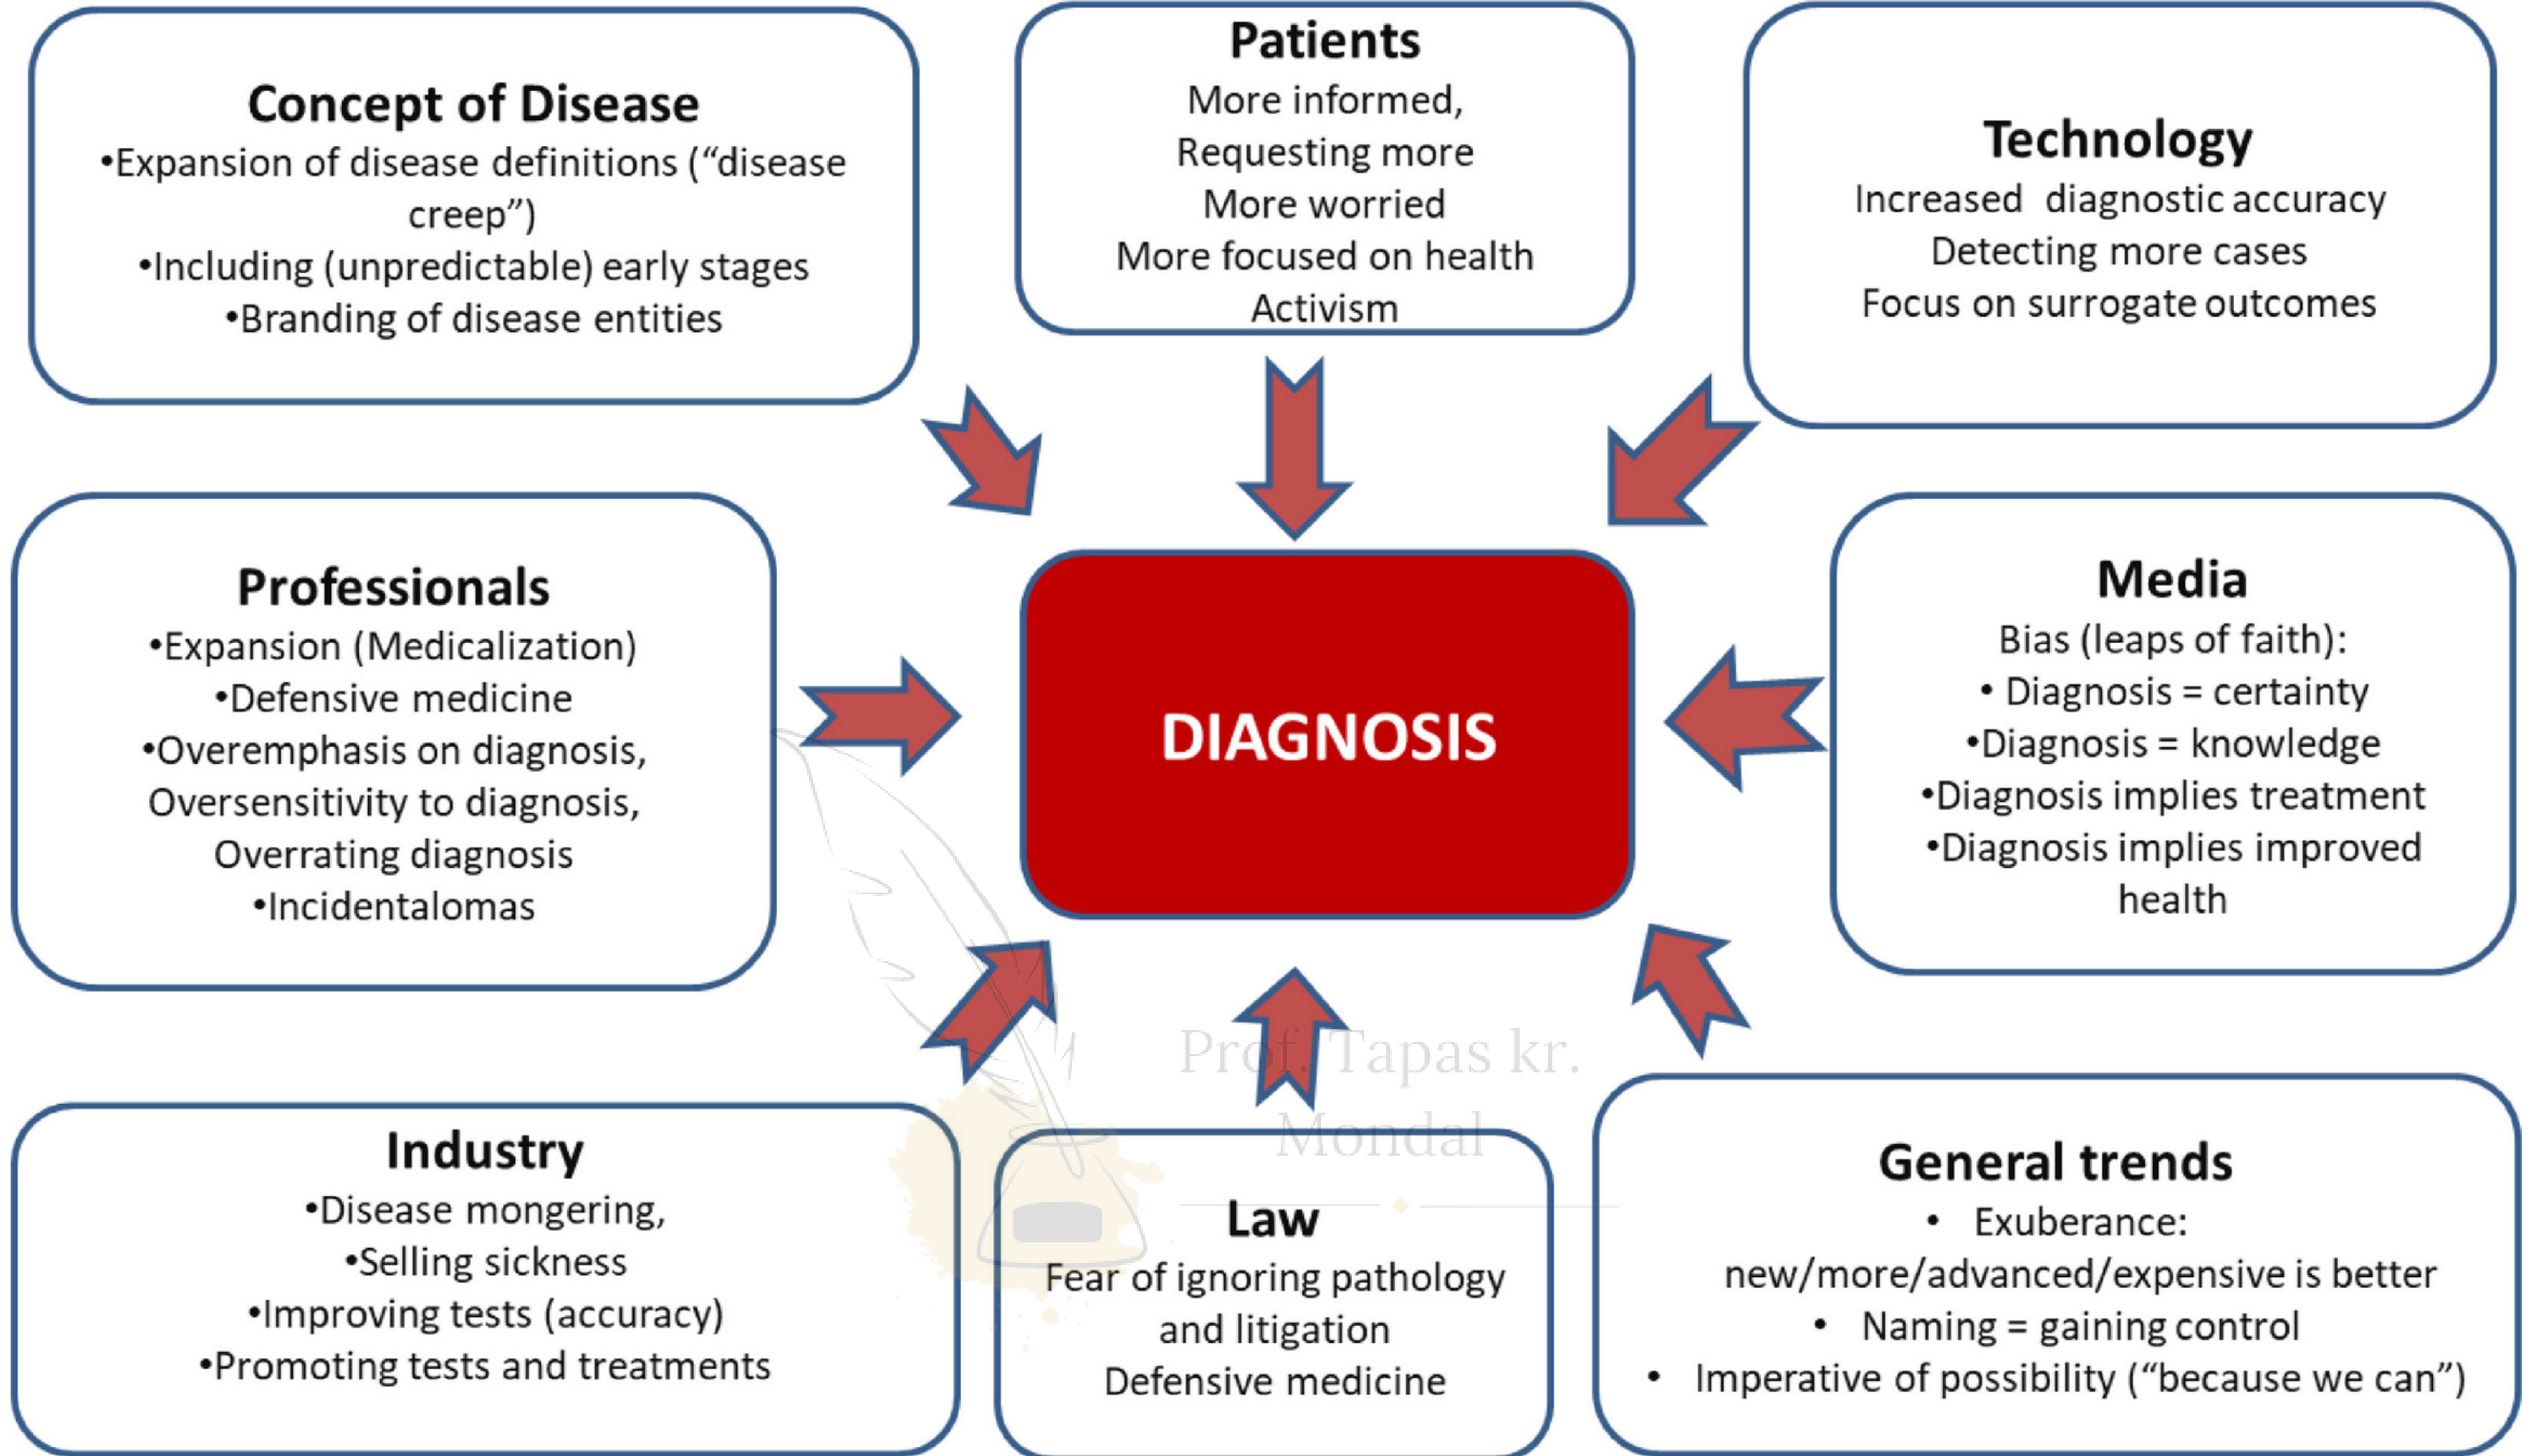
Concept of Disease
•Expansion of disease definitions ("disease creep")
•Including (unpredictable) early stages
•Branding of disease entities

Patients
More informed,
Requesting more
More worried
More focused on health
Activism

Technology
Increased diagnostic accuracy
Detecting more cases
Focus on surrogate outcomes

Professionals
•Expansion (Medicalization)
•Defensive medicine
•Overemphasis on diagnosis, Oversensitivity to diagnosis, Overrating diagnosis
•Incidentalomas

DIAGNOSIS

Media
Bias (leaps of faith):
• Diagnosis = certainty
•Diagnosis = knowledge
•Diagnosis implies treatment
•Diagnosis implies improved health

Prof. Tapas kr. Mondal

Industry
•Disease mongering,
•Selling sickness
•Improving tests (accuracy)
•Promoting tests and treatments

Law
Fear of ignoring pathology and litigation
Defensive medicine

General trends
• Exuberance: new/more/advanced/expensive is better
• Naming = gaining control
• Imperative of possibility ("because we can")